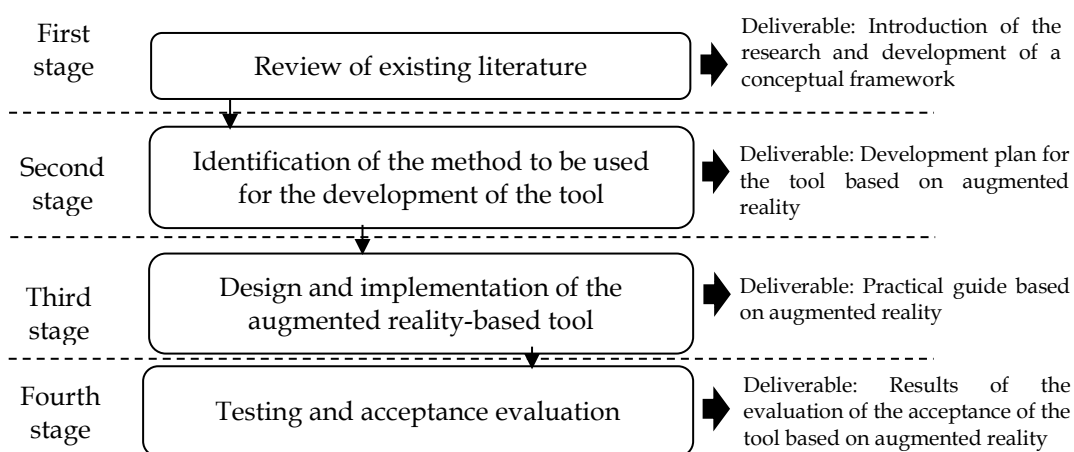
First stage

Review of existing literature

Deliverable: Introduction of the research and development of a conceptual framework

Second stage

Identification of the method to be used for the development of the tool

Deliverable: Development plan for the tool based on augmented reality

Third stage

Design and implementation of the augmented reality-based tool

Deliverable: Practical guide based on augmented reality

Fourth stage

Testing and acceptance evaluation

Deliverable: Results of the evaluation of the acceptance of the tool based on augmented reality